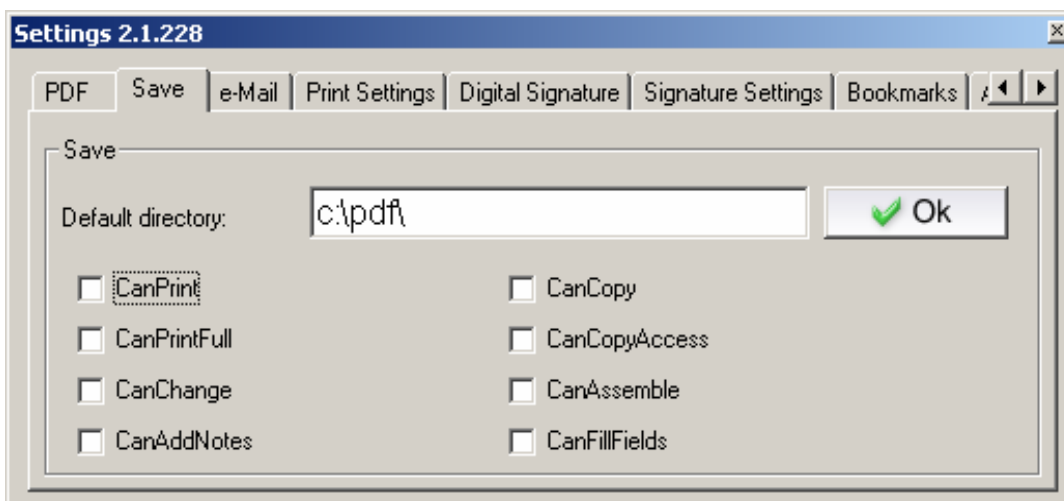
Settings 2.1.228

PDF | Save | e-Mail | Print Settings | Digital Signature | Signature Settings | Bookmarks | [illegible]

Save

Default directory: c:\pdf\

Ok

CanPrint

CanCopy

CanPrintFull

CanCopyAccess

CanChange

CanAssemble

CanAddNotes

CanFillFields